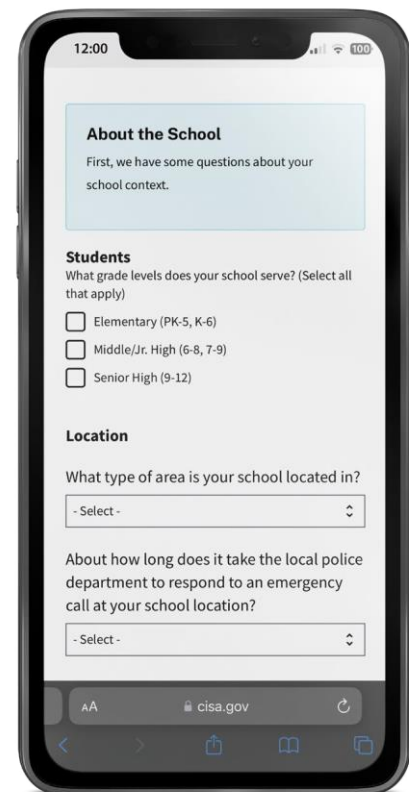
12:00

100

About the School

First, we have some questions about your school context.

Students

What grade levels does your school serve? (Select all that apply)

Elementary (PK-5, K-6)

Middle/Jr. High (6-8, 7-9)

Senior High (9-12)

Location

What type of area is your school located in?

- Select -

About how long does it take the local police department to respond to an emergency call at your school location?

- Select -

AA

cisa.gov